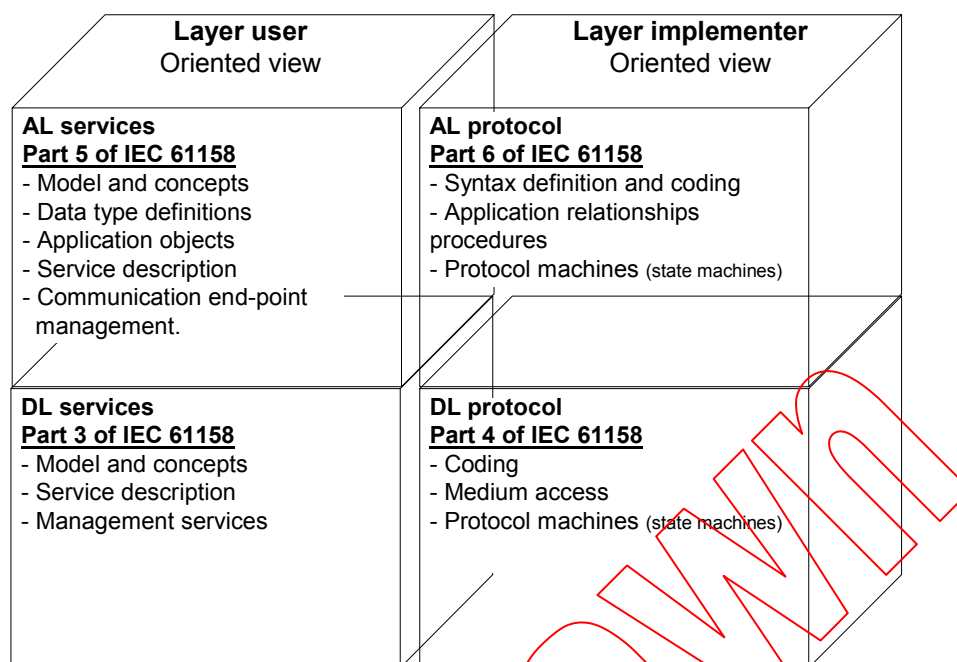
**Layer user**
Oriented view

**Layer implementer**
Oriented view

**AL services**
**Part 5 of IEC 61158**
- Model and concepts
- Data type definitions
- Application objects
- Service description
- Communication end-point management.

**AL protocol**
**Part 6 of IEC 61158**
- Syntax definition and coding
- Application relationships procedures
- Protocol machines (state machines)

**DL services**
**Part 3 of IEC 61158**
- Model and concepts
- Service description
- Management services

**DL protocol**
**Part 4 of IEC 61158**
- Coding
- Medium access
- Protocol machines (state machines)